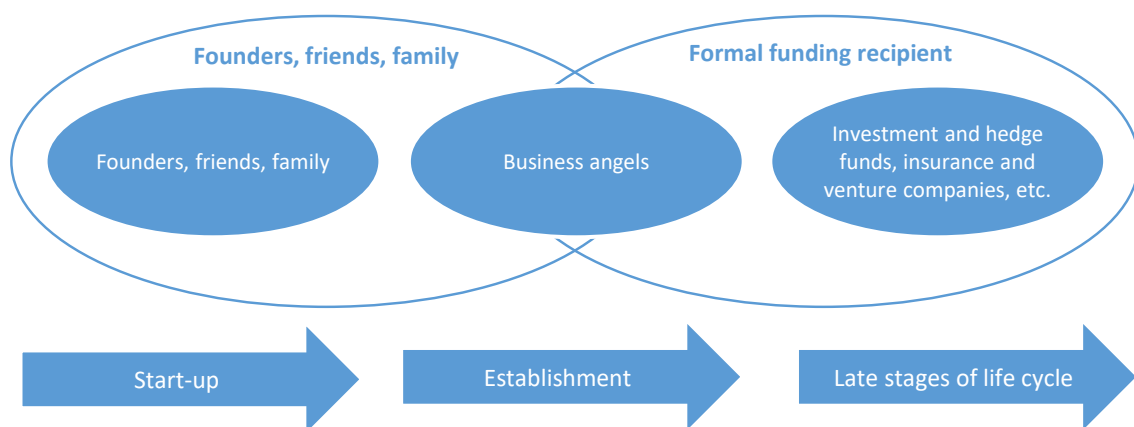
Founders, friends, family

Formal funding recipient

Founders, friends, family

Business angels

Investment and hedge funds, insurance and venture companies, etc.

Start-up

Establishment

Late stages of life cycle